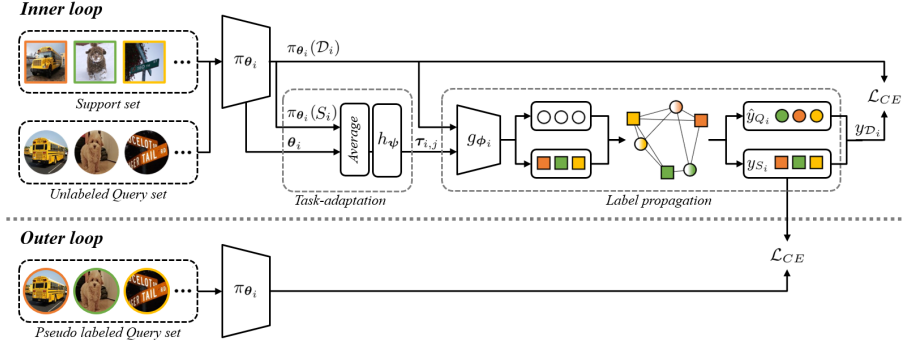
Inner loop

Support set

Unlabeled Query set

$\pi_{\theta_i}$

$\pi_{\theta_i}(\mathcal{D}_i)$

$\pi_{\theta_i}(S_i)$

$\theta_i$

Average

$h_\psi$

$\tau_{i,j}$

$g_{\phi_i}$

Task-adaptation

Label propagation

$\hat{y}_{Q_i}$

$y_{S_i}$

$y_{\mathcal{D}_i}$

$\mathcal{L}_{CE}$

Outer loop

Pseudo labeled Query set

$\pi_{\theta_i}$

$\mathcal{L}_{CE}$